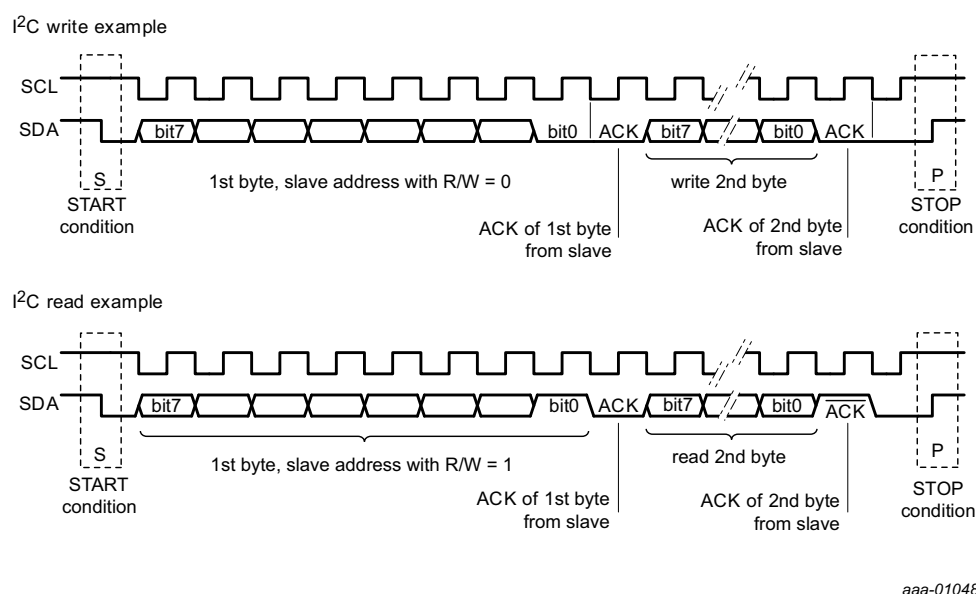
$I^2C$ write example

SCL

SDA

bit7

bit0

ACK

bit7

bit0

ACK

S

START condition

1st byte, slave address with R/W = 0

write 2nd byte

ACK of 1st byte from slave

ACK of 2nd byte from slave

P

STOP condition

$I^2C$ read example

SCL

SDA

bit7

bit0

ACK

bit7

bit0

$\overline{ACK}$

S

START condition

1st byte, slave address with R/W = 1

read 2nd byte

ACK of 1st byte from slave

ACK of 2nd byte from slave

P

STOP condition

aaa-01048